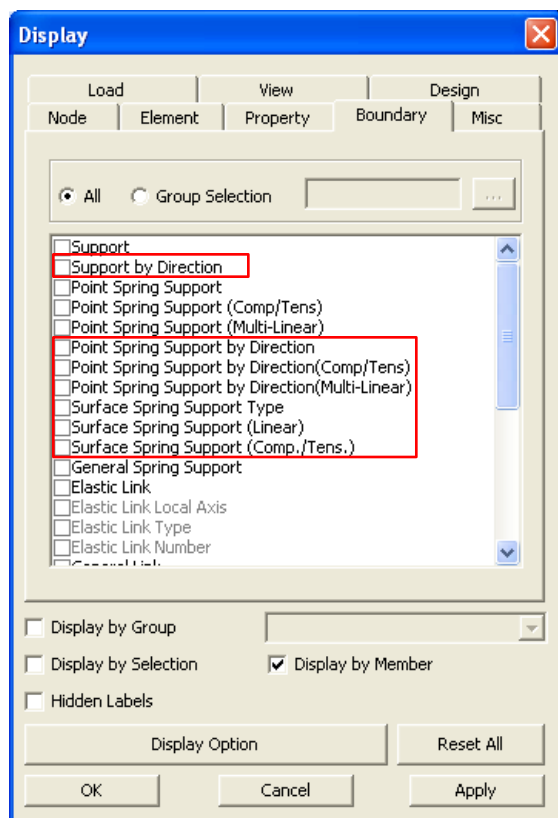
Display

Load
View
Design
Node
Element
Property
Boundary
Misc

All
Group Selection
...

Support
Support by Direction
Point Spring Support
Point Spring Support (Comp/Tens)
Point Spring Support (Multi-Linear)
Point Spring Support by Direction
Point Spring Support by Direction(Comp/Tens)
Point Spring Support by Direction(Multi-Linear)
Surface Spring Support Type
Surface Spring Support (Linear)
Surface Spring Support (Comp./Tens.)
General Spring Support
Elastic Link
Elastic Link Local Axis
Elastic Link Type
Elastic Link Number
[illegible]

Display by Group
Display by Selection
Display by Member
Hidden Labels

Display Option
Reset All
OK
Cancel
Apply